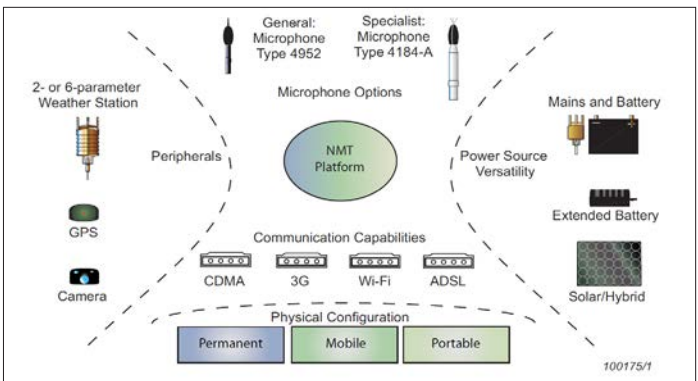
General: Microphone Type 4952

Specialist: Microphone Type 4184-A

Microphone Options

2- or 6-parameter Weather Station

Peripherals

NMT Platform

Power Source Versatility

Mains and Battery

Extended Battery

GPS

Camera

Communication Capabilities

CDMA

3G

Wi-Fi

ADSL

Solar/Hybrid

Physical Configuration

Permanent

Mobile

Portable

100175/1